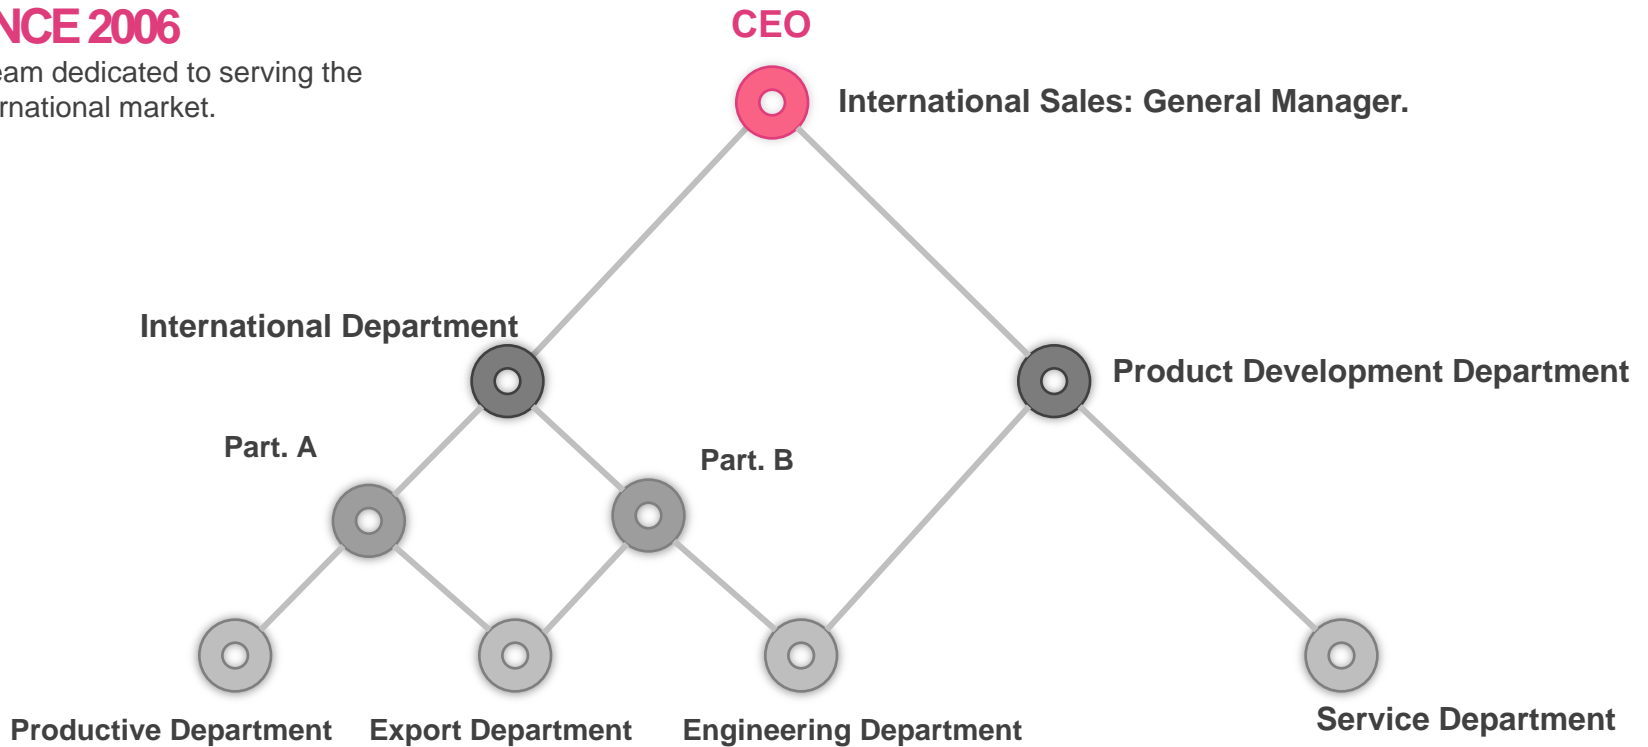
NCE 2006
eam dedicated to serving the rnational market.

CEO

International Sales: General Manager.

International Department

Product Development Department

Part. A

Part. B

Productive Department

Export Department

Engineering Department

Service Department